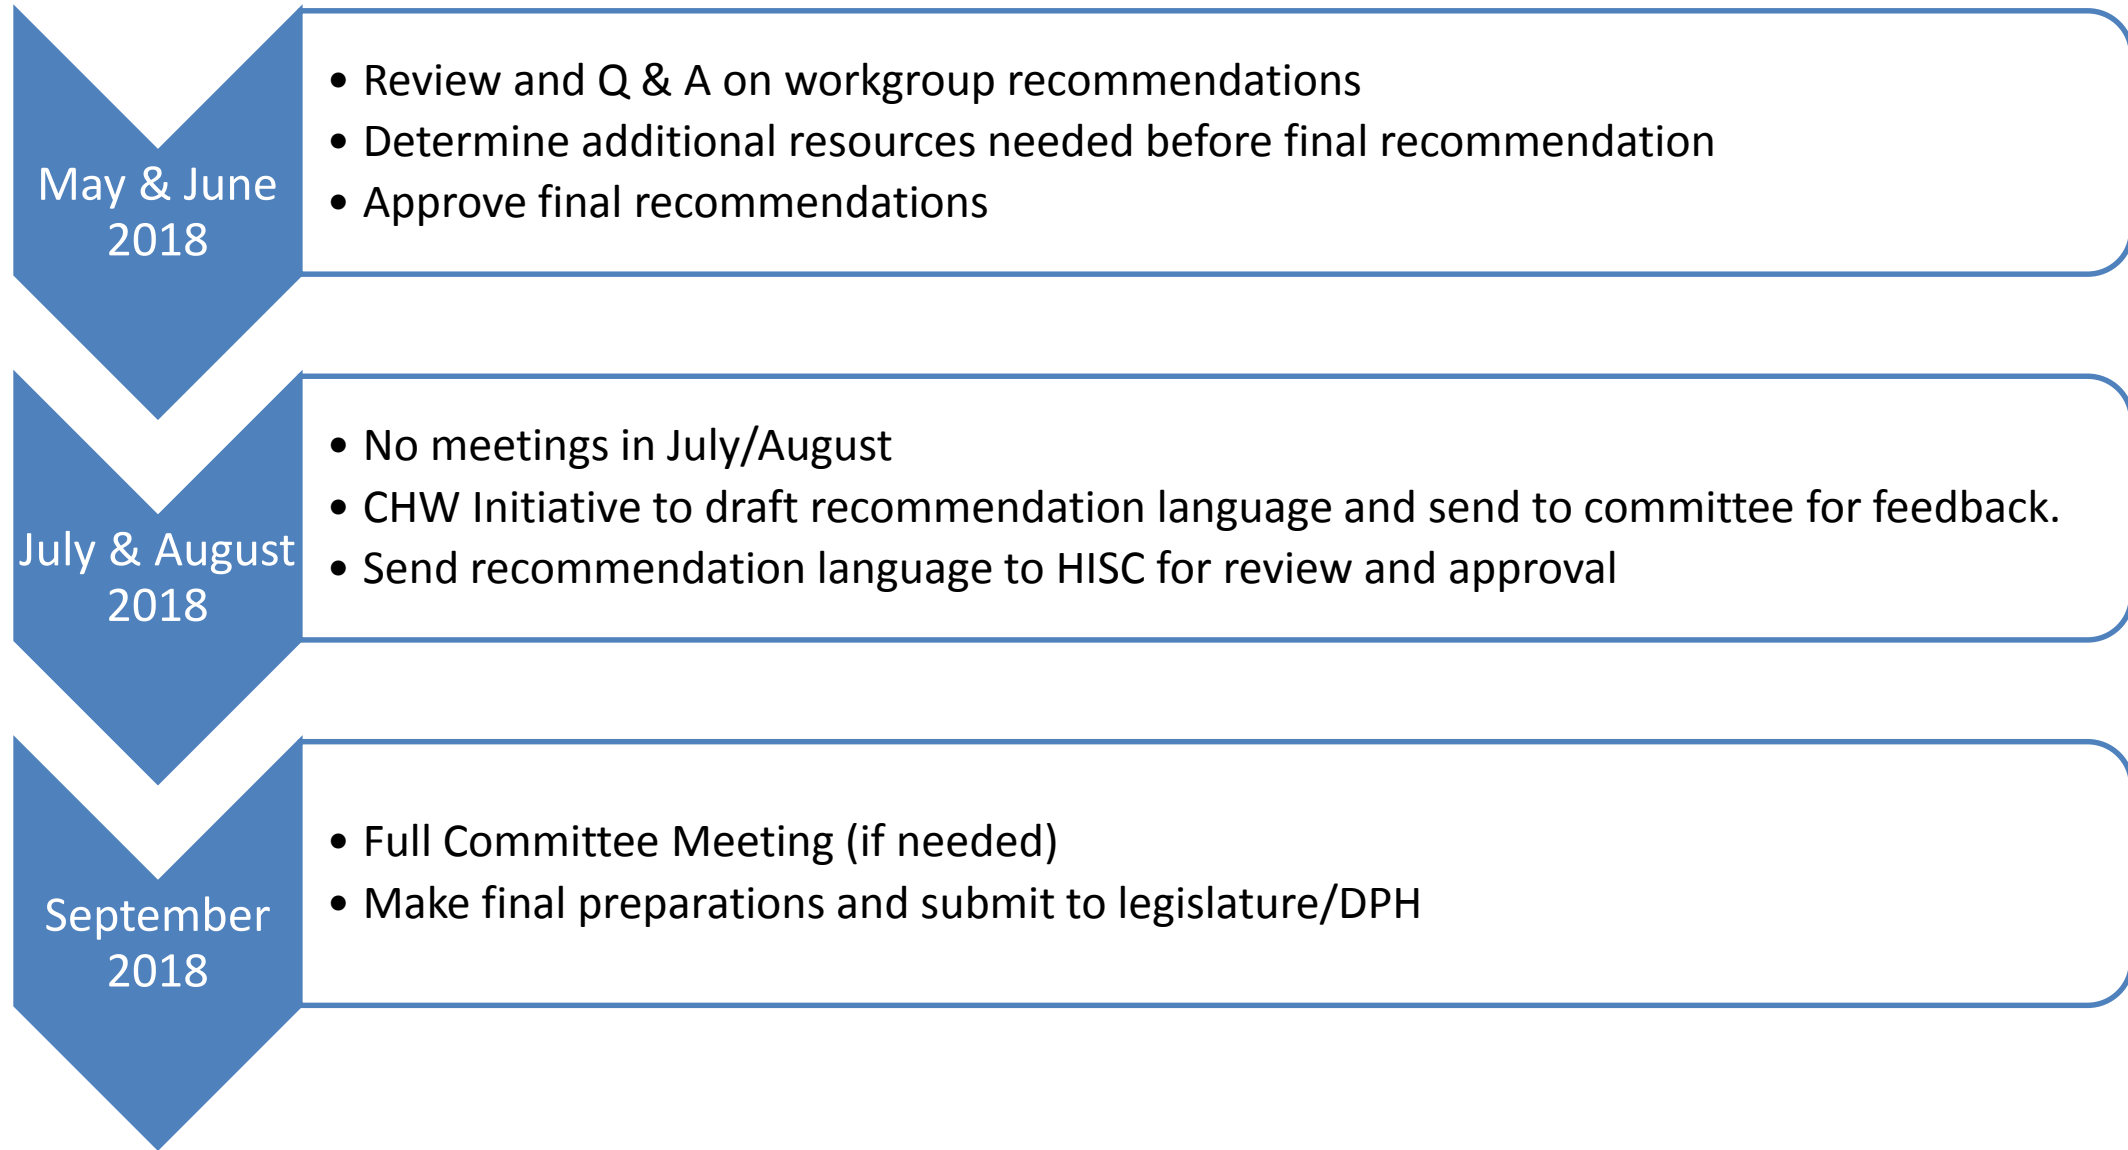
May & June 2018

• Review and Q & A on workgroup recommendations
• Determine additional resources needed before final recommendation
• Approve final recommendations

July & August 2018

• No meetings in July/August
• CHW Initiative to draft recommendation language and send to committee for feedback.
• Send recommendation language to HISC for review and approval

September 2018

• Full Committee Meeting (if needed)
• Make final preparations and submit to legislature/DPH